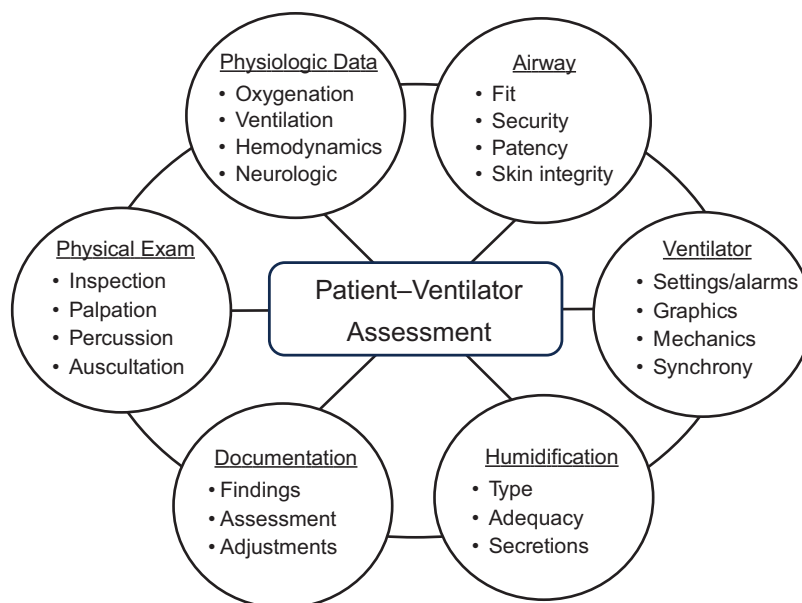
Patient–Ventilator Assessment

Physiologic Data
• Oxygenation
• Ventilation
• Hemodynamics
• Neurologic

Airway
• Fit
• Security
• Patency
• Skin integrity

Physical Exam
• Inspection
• Palpation
• Percussion
• Auscultation

Ventilator
• Settings/alarms
• Graphics
• Mechanics
• Synchrony

Documentation
• Findings
• Assessment
• Adjustments

Humidification
• Type
• Adequacy
• Secretions